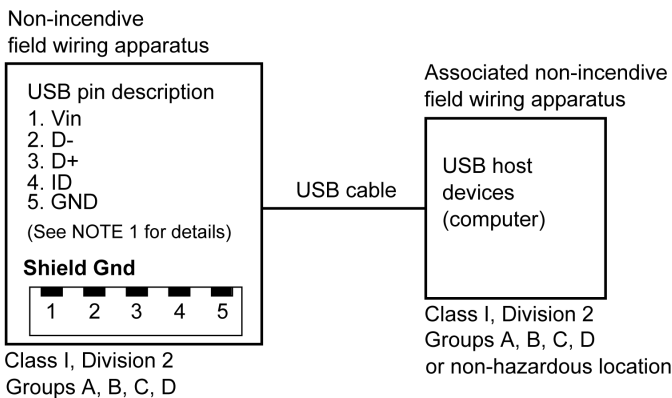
Non-incendive field wiring apparatus

USB pin description
1. Vin
2. D-
3. D+
4. ID
5. GND
(See NOTE 1 for details)

Shield Gnd

1 2 3 4 5

Class I, Division 2
Groups A, B, C, D

USB cable

Associated non-incendive field wiring apparatus

USB host devices (computer)

Class I, Division 2
Groups A, B, C, D
or non-hazardous location